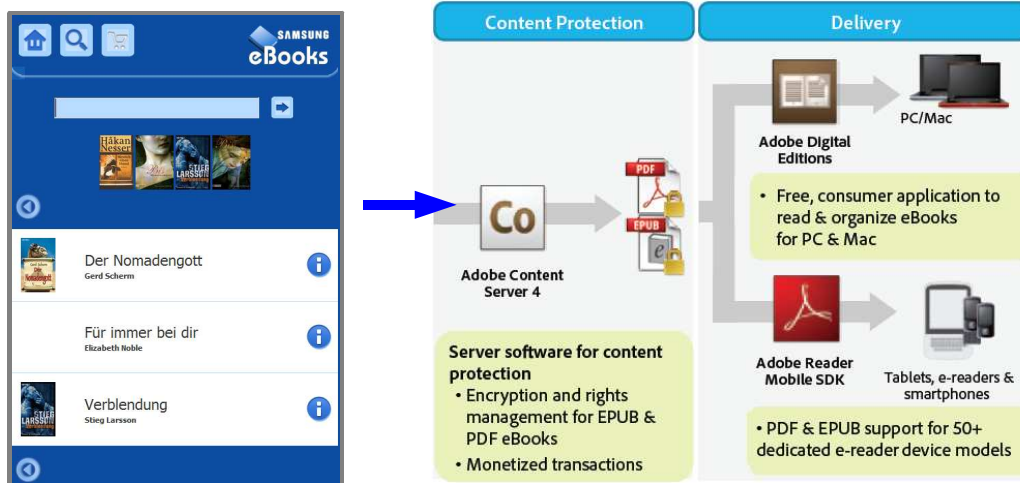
SAMSUNG eBooks

Håkan Nesser

STIEG LARSSON

Der Nomadengott
Gerd Scherm

Für immer bei dir
Elizabeth Noble

Verblendung
Stieg Larsson

Content Protection

Delivery

Co

Adobe Content Server 4

PDF

EPUB

Adobe Digital Editions

PC/Mac

• Free, consumer application to read & organize eBooks for PC & Mac

Adobe Reader Mobile SDK

Tablets, e-readers & smartphones

Server software for content protection
• Encryption and rights management for EPUB & PDF eBooks
• Monetized transactions

• PDF & EPUB support for 50+ dedicated e-reader device models